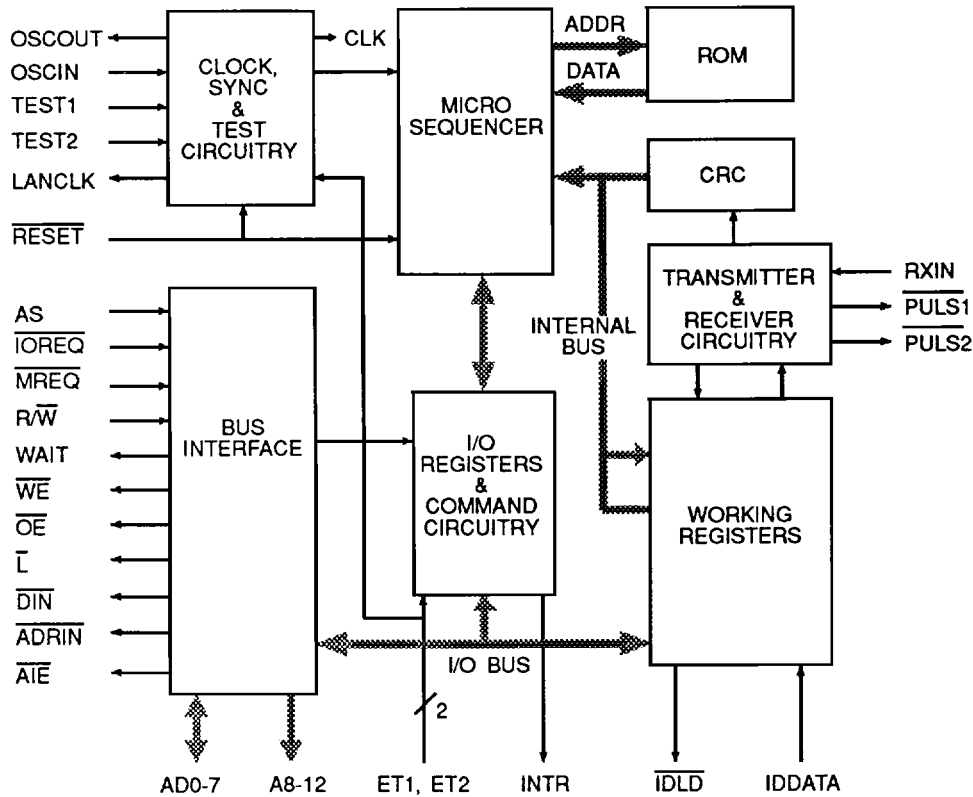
OSCOUT
OSCIN
TEST1
TEST2
LANCLK
CLOCK, SYNC & TEST CIRCUITRY
CLK
MICRO SEQUENCER
ADDR
DATA
ROM
CRC
$\overline{\text{RESET}}$
TRANSMITTER & RECEIVER CIRCUITRY
RXIN
$\overline{\text{PULS1}}$
$\overline{\text{PULS2}}$
INTERNAL BUS
AS
$\overline{\text{IOREQ}}$
$\overline{\text{MREQ}}$
R/$\overline{\text{W}}$
WAIT
$\overline{\text{WE}}$
$\overline{\text{OE}}$
$\overline{\text{L}}$
$\overline{\text{DIN}}$
$\overline{\text{ADRIN}}$
$\overline{\text{AIE}}$
BUS INTERFACE
I/O REGISTERS & COMMAND CIRCUITRY
WORKING REGISTERS
I/O BUS
2
AD0-7
A8-12
ET1, ET2
INTR
$\overline{\text{IDLD}}$
IDDATA